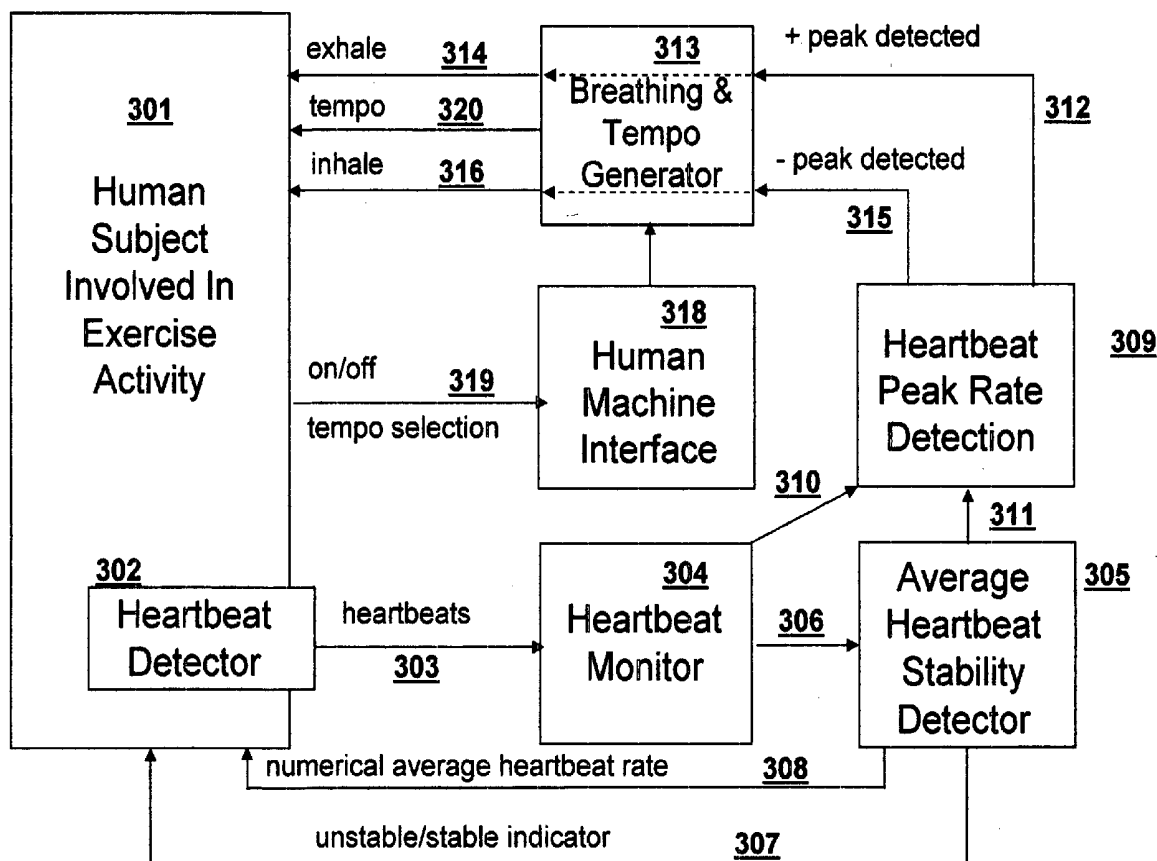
301

Human Subject Involved In Exercise Activity

exhale 314

tempo 320

inhale 316

313
Breathing & Tempo Generator

+ peak detected

312

- peak detected

315

318
Human Machine Interface

on/off 319
tempo selection

Heartbeat Peak Rate Detection

309

310

311

302
Heartbeat Detector

heartbeats
303

304
Heartbeat Monitor

306

Average Heartbeat Stability Detector

305

numerical average heartbeat rate 308

unstable/stable indicator 307